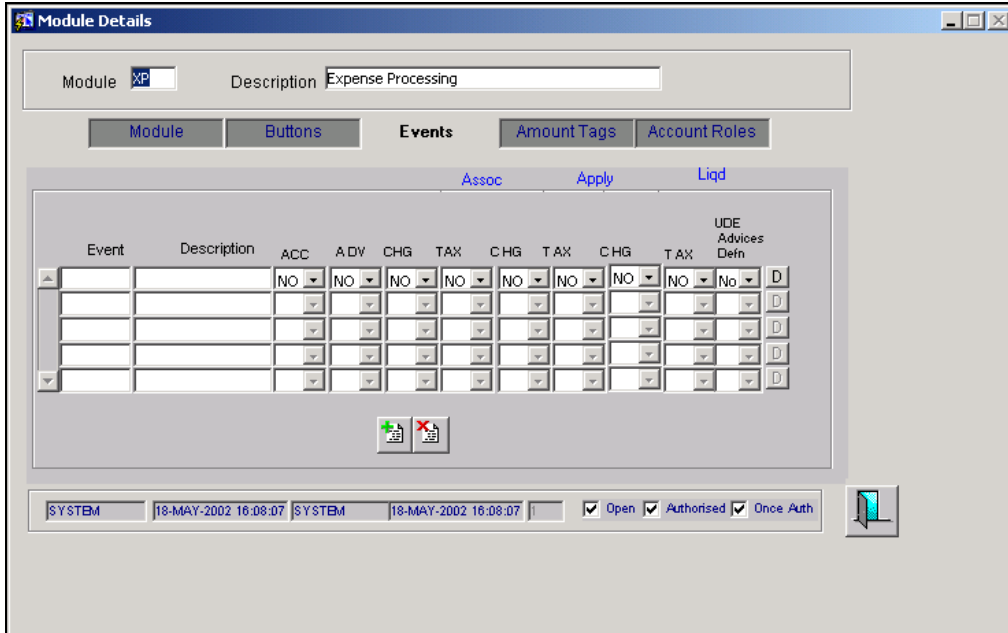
Module Details

Module XP Description Expense Processing

Module Buttons Events Amount Tags Account Roles

Assoc Apply Liqd

| Event | Description | ACC | ADV | CHG | TAX | CHG | TAX | CHG | TAX | UDE Advices Defn | |
|---|---|---|---|---|---|---|---|---|---|---|---|
| | | NO | NO | NO | NO | NO | NO | NO | NO | No | D |
| | | | | | | | | | | | D |
| | | | | | | | | | | | D |
| | | | | | | | | | | | D |
| | | | | | | | | | | | D |

SYSTEM 18-MAY-2002 16:08:07 SYSTEM 18-MAY-2002 16:08:07 1 Open Authorised Once Auth